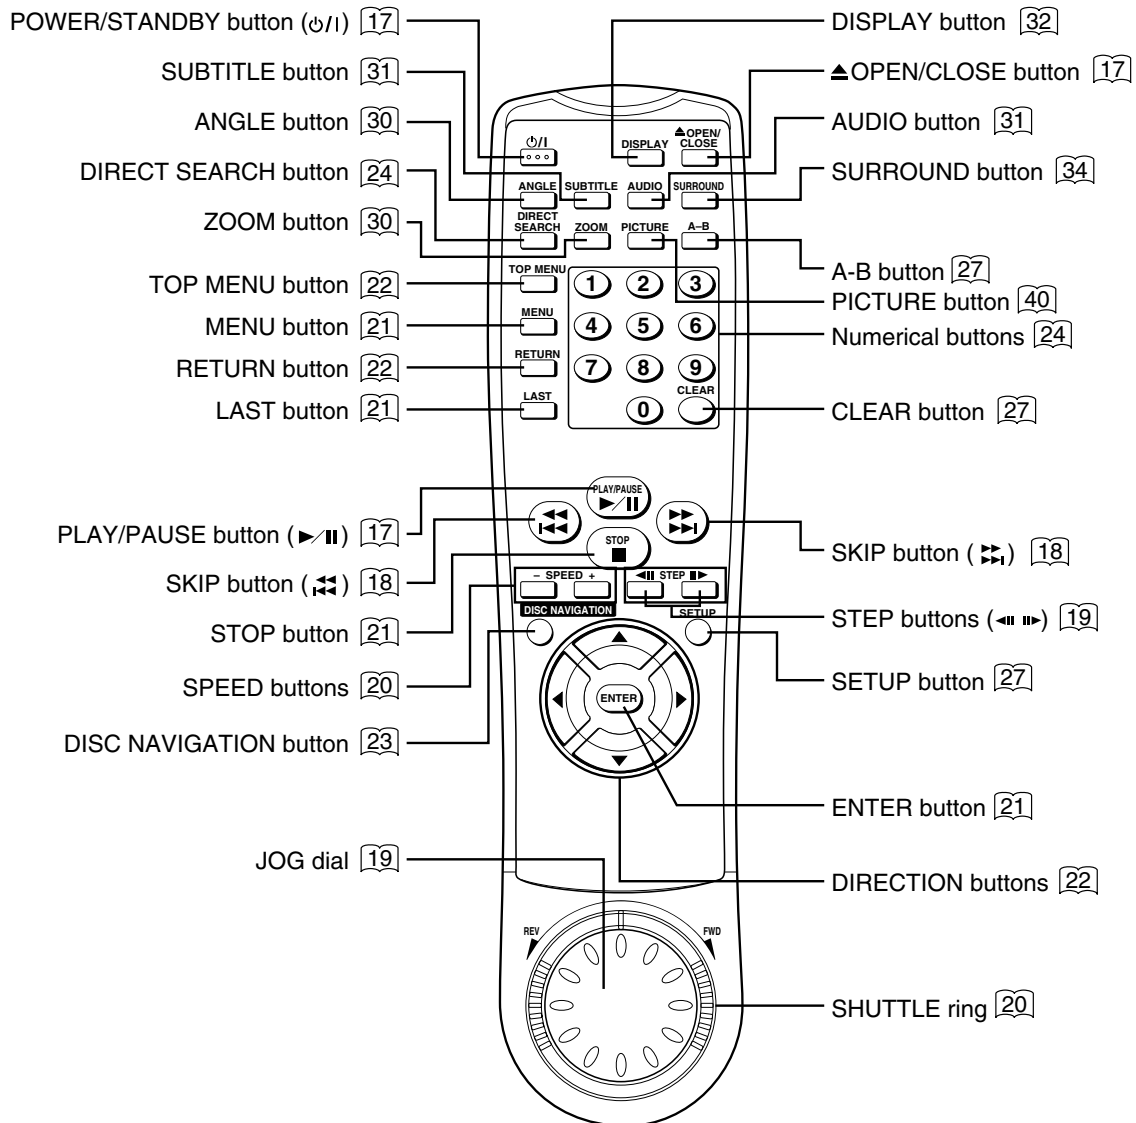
POWER/STANDBY button (⏻/I) 17
SUBTITLE button 31
ANGLE button 30
DIRECT SEARCH button 24
ZOOM button 30
TOP MENU button 22
MENU button 21
RETURN button 22
LAST button 21

DISPLAY button 32
▲OPEN/CLOSE button 17
AUDIO button 31
SURROUND button 34
A-B button 27
PICTURE button 40
Numerical buttons 24
CLEAR button 27

⏻/I
DISPLAY
▲OPEN/CLOSE
ANGLE
SUBTITLE
AUDIO
SURROUND
DIRECT SEARCH
ZOOM
PICTURE
A–B
TOP MENU
MENU
RETURN
LAST
1 2 3
4 5 6
7 8 9
0
CLEAR

PLAY/PAUSE ►/II
STOP
– SPEED +
DISC NAVIGATION
◄II STEP II►
SETUP
ENTER
REV
FWD

PLAY/PAUSE button (►/II) 17
SKIP button (◄◄) 18
STOP button 21
SPEED buttons 20
DISC NAVIGATION button 23
JOG dial 19

SKIP button (►►) 18
STEP buttons (◄II II►) 19
SETUP button 27
ENTER button 21
DIRECTION buttons 22
SHUTTLE ring 20